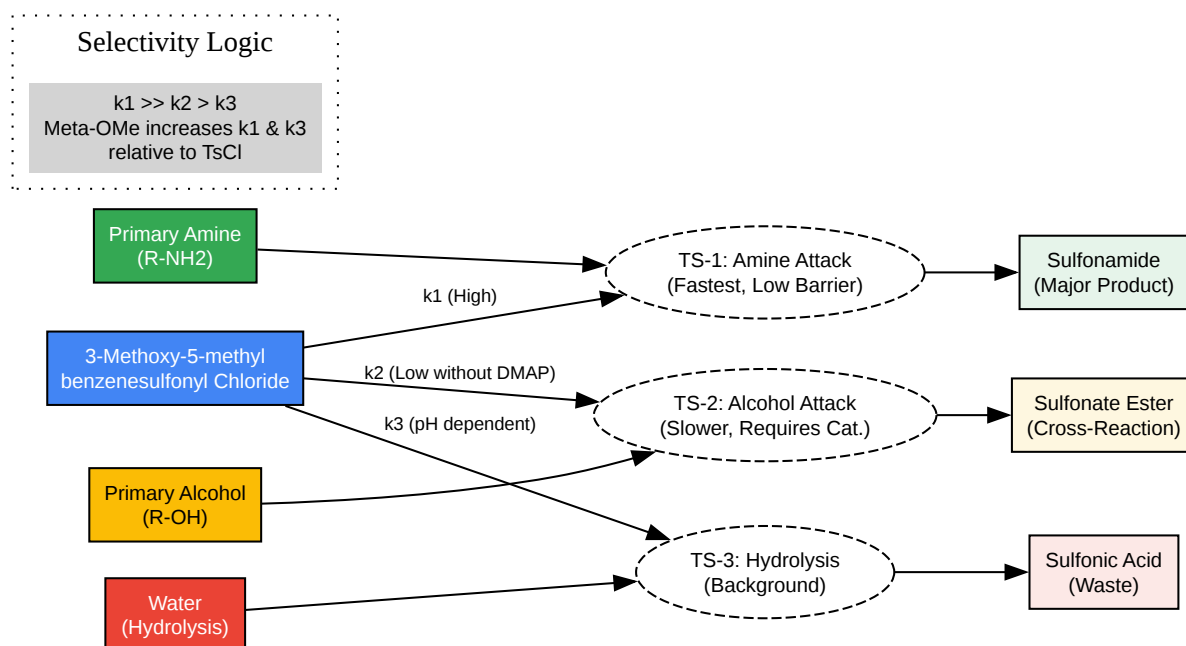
Selectivity Logic

k1 >> k2 > k3
Meta-OMe increases k1 & k3 relative to TsCl

Primary Amine
(R-NH2)

3-Methoxy-5-methyl benzenesulfonyl Chloride

Primary Alcohol
(R-OH)

Water
(Hydrolysis)

k1 (High)

k2 (Low without DMAP)

k3 (pH dependent)

TS-1: Amine Attack
(Fastest, Low Barrier)

TS-2: Alcohol Attack
(Slower, Requires Cat.)

TS-3: Hydrolysis
(Background)

Sulfonamide
(Major Product)

Sulfonate Ester
(Cross-Reaction)

Sulfonic Acid
(Waste)